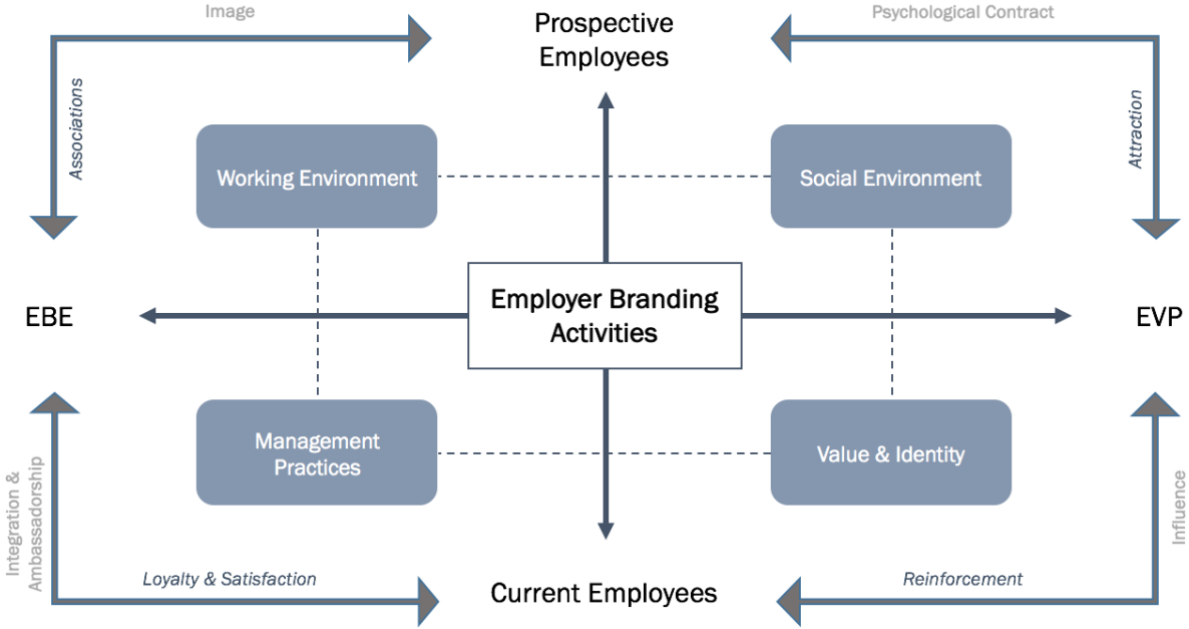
Image

Prospective Employees

Psychological Contract

Associations

Attraction

Working Environment

Social Environment

EBE

Employer Branding Activities

EVP

Integration & Ambassadorship

Management Practices

Value & Identity

Influence

Loyalty & Satisfaction

Current Employees

Reinforcement